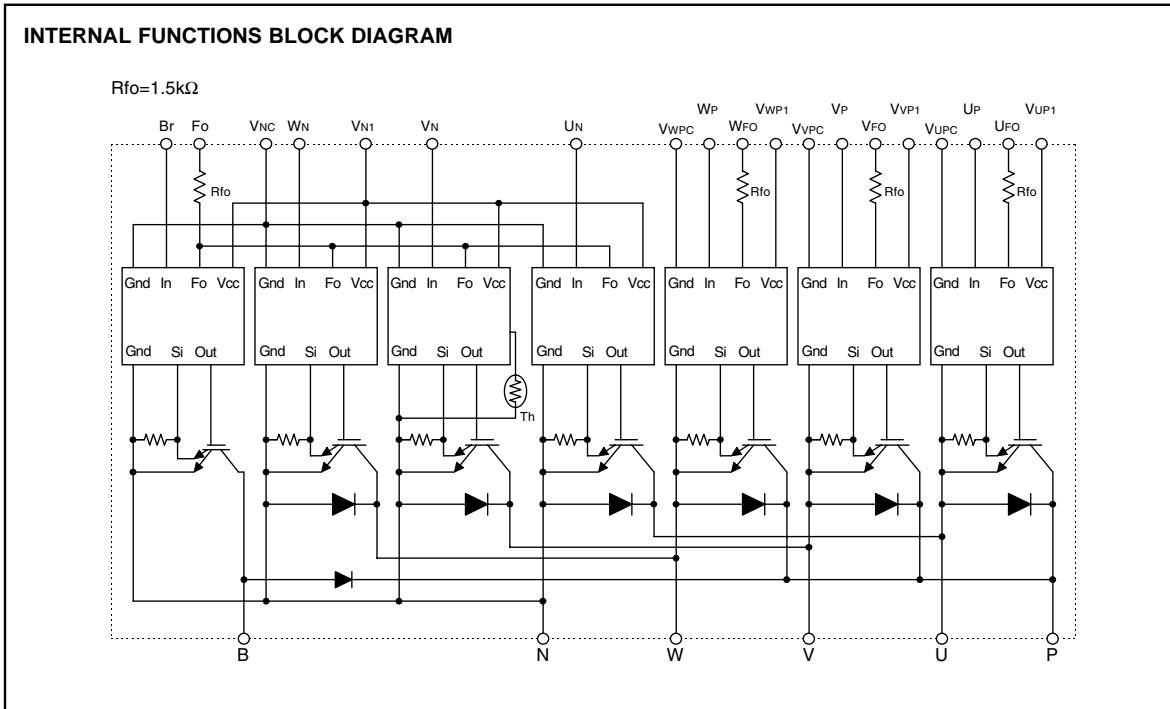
INTERNAL FUNCTIONS BLOCK DIAGRAM

Rfo=1.5kΩ

Br Fo VNC WN VN1 VN UN VWPC WP WFO VWP1 VVPC VP VFO VVP1 VUPC UP UFO VUP1

Rfo Rfo Rfo Rfo

Gnd In Fo Vcc Gnd In Fo Vcc Gnd In Fo Vcc Gnd In Fo Vcc Gnd In Fo Vcc Gnd In Fo Vcc Gnd In Fo Vcc

Gnd Si Out Gnd Si Out Gnd Si Out Gnd Si Out Gnd Si Out Gnd Si Out Gnd Si Out

Th

B N W V U P